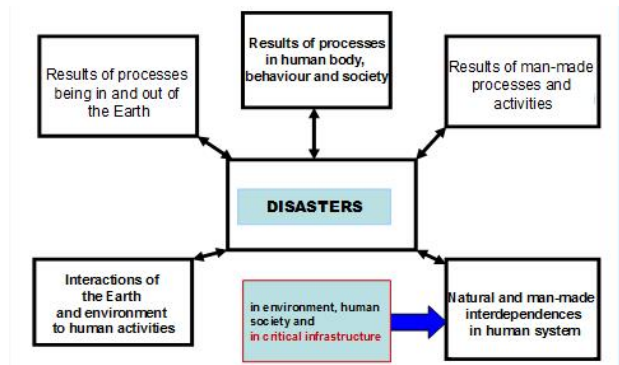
Results of processes being in and out of the Earth

Results of processes in human body, behaviour and society

Results of man-made processes and activities

DISASTERS

Interactions of the Earth and environment to human activities

in environment, human society and in critical infrastructure

Natural and man-made interdependences in human system